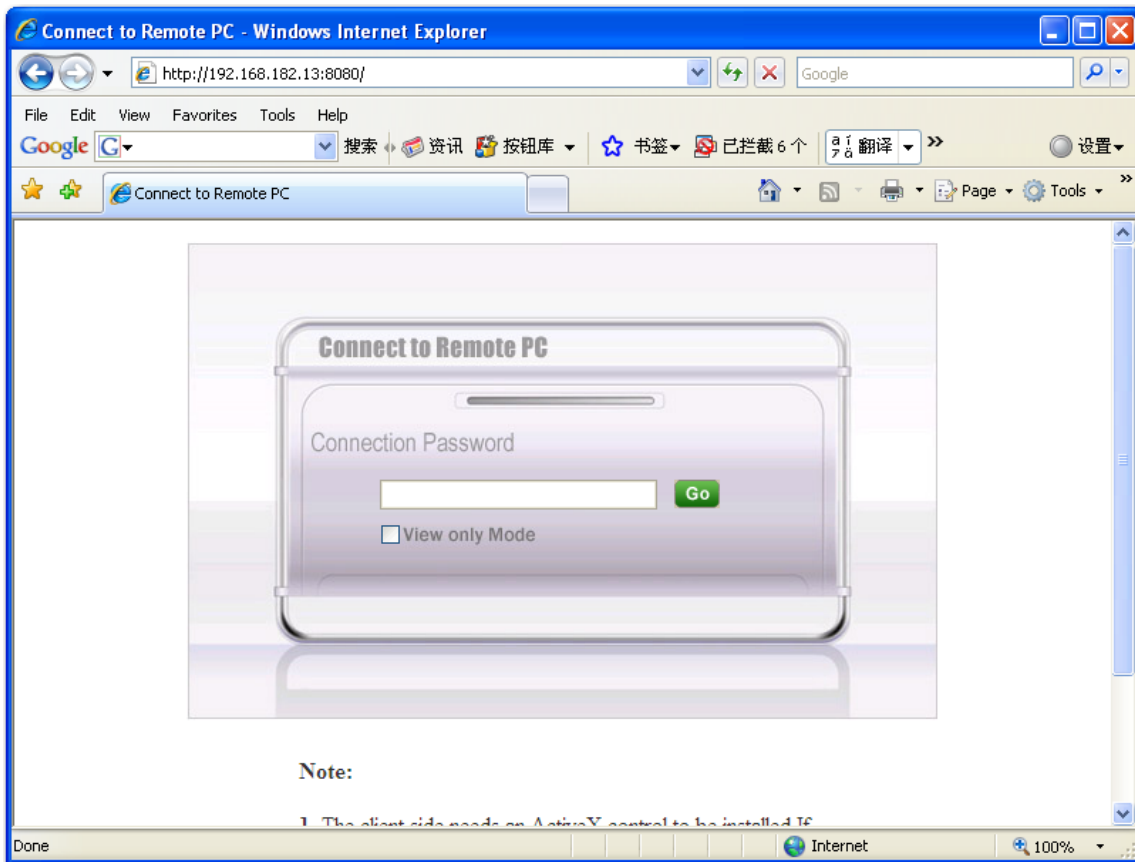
Connect to Remote PC - Windows Internet Explorer

http://192.168.182.13:8080/

Google

File Edit View Favorites Tools Help

Google G 搜索 资讯 按钮库 书签 已拦截 6 个 翻译 » 设置

Connect to Remote PC

Page Tools

Connect to Remote PC

Connection Password

Go

View only Mode

Note:

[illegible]

Done

Internet

100%